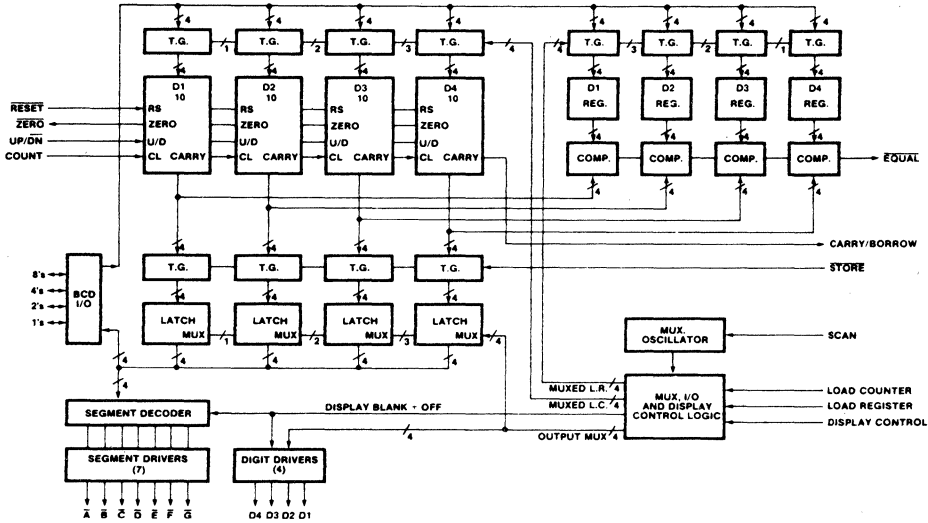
4 4 4 4
T.G. 1 T.G. 2 T.G. 3 T.G. 4
4 4 4 4
D1 10 D2 10 D3 10 D4 10
$\overline{RESET}$ RS RS RS RS
$\overline{ZERO}$ ZERO ZERO ZERO ZERO
UP/$\overline{DN}$ U/D U/D U/D U/D
COUNT CL CARRY CL CARRY CL CARRY CL CARRY

4 4 4 4
4 T.G. 3 T.G. 2 T.G. 1 T.G.
4 4 4 4
D1 REG. D2 REG. D3 REG. D4 REG.
4 4 4 4
COMP. COMP. COMP. COMP. $\overline{EQUAL}$
4 4 4 4

CARRY/BORROW

4 4 4 4
T.G. T.G. T.G. T.G. $\overline{STORE}$
4 4 4 4
LATCH MUX 1 LATCH MUX 2 LATCH MUX 3 LATCH MUX 4
4 4 4 4

8's
4's
2's
1's
BCD I/O

4
4

MUX. OSCILLATOR SCAN

MUXED L.R. 4
MUXED L.C. 4
MUX, I/O AND DISPLAY CONTROL LOGIC
LOAD COUNTER
LOAD REGISTER
DISPLAY CONTROL

SEGMENT DECODER
DISPLAY BLANK + OFF
4
OUTPUT MUX 4

SEGMENT DRIVERS (7)
DIGIT DRIVERS (4)

$\overline{A}$ $\overline{B}$ $\overline{C}$ $\overline{D}$ $\overline{E}$ $\overline{F}$ $\overline{G}$
D4 D3 D2 D1